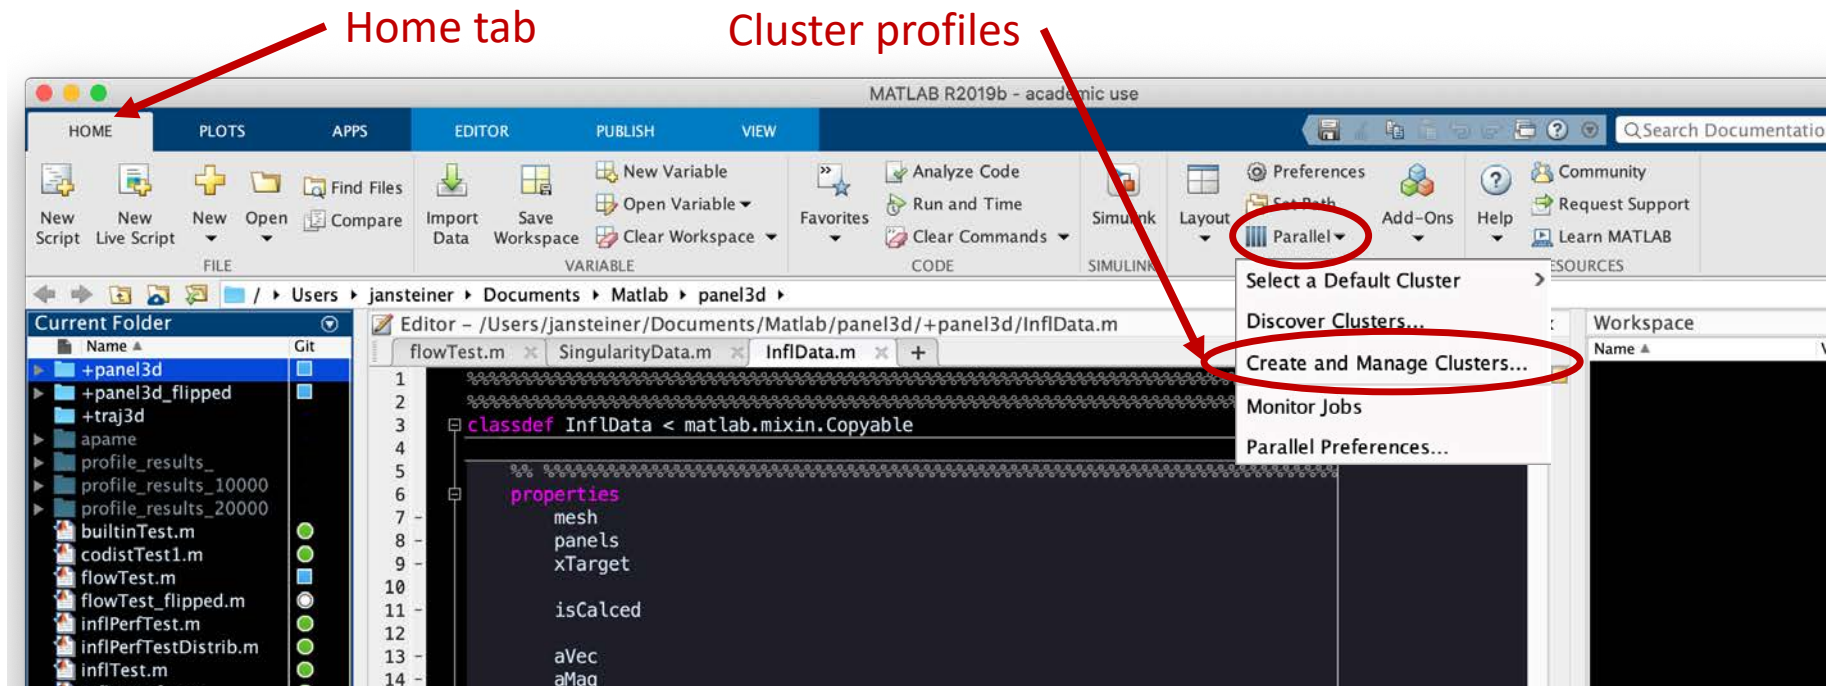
Home tab

Cluster profiles

MATLAB R2019b - academic use

HOME PLOTS APPS EDITOR PUBLISH VIEW

Search Documentation

New Script New Live Script New Open Find Files Compare FILE

Import Data Save Workspace New Variable Open Variable Clear Workspace VARIABLE

Favorites Analyze Code Run and Time Clear Commands CODE

Simulink SIMULINK

Layout Preferences Set Path Parallel Add-Ons Help Community Request Support Learn MATLAB RESOURCES

Select a Default Cluster
Discover Clusters...
Create and Manage Clusters...
Monitor Jobs
Parallel Preferences...

/ Users jansteiner Documents Matlab panel3d

Current Folder
Name Git
+panel3d
+panel3d_flipped
+traj3d
apame
profile_results_
profile_results_10000
profile_results_20000
builtinTest.m
codistTest1.m
flowTest.m
flowTest_flipped.m
inflPerfTest.m
inflPerfTestDistrib.m
inflTest.m

Editor - /Users/jansteiner/Documents/Matlab/panel3d/+panel3d/InflData.m
flowTest.m SingularityData.m InflData.m +

1 %%%%%%%%%%%%%%%%%%%%%%%%%%%%%%%%%%%%%%%%%%%%%%%%%%%%%%%%%%%%%%%%
2 %%%%%%%%%%%%%%%%%%%%%%%%%%%%%%%%%%%%%%%%%%%%%%%%%%%%%%%%%%%%%%%%
3 classdef InflData < matlab.mixin.Copyable
4
5 %% %%%%%%%%%%%%%%%%%%%%%%%%%%%%%%%%%%%%%%%%%%%%%%%%%%%%%%%%%%%%%%
6 properties
7 - mesh
8 - panels
9 - xTarget
10
11 - isCalced
12
13 - aVec
14 - aMag

Workspace
Name